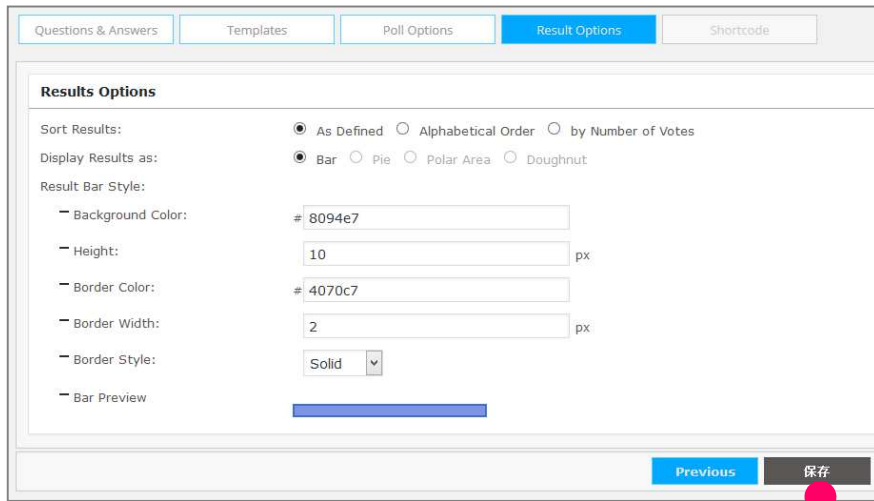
Questions & Answers | Templates | Poll Options | Result Options | Shortcode

Results Options

Sort Results: As Defined Alphabetical Order by Number of Votes

Display Results as: Bar Pie Polar Area Doughnut

Result Bar Style:

– Background Color: # 8094e7

– Height: 10 px

– Border Color: # 4070c7

– Border Width: 2 px

– Border Style: Solid

– Bar Preview

Previous 保存